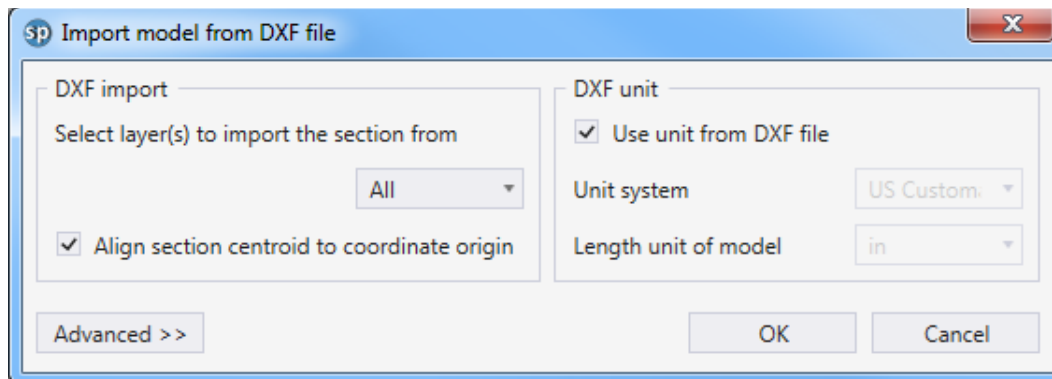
sp Import model from DXF file

DXF import

Select layer(s) to import the section from

All

✓ Align section centroid to coordinate origin

DXF unit

✓ Use unit from DXF file

Unit system US Custom

Length unit of model in

Advanced >>

OK

Cancel